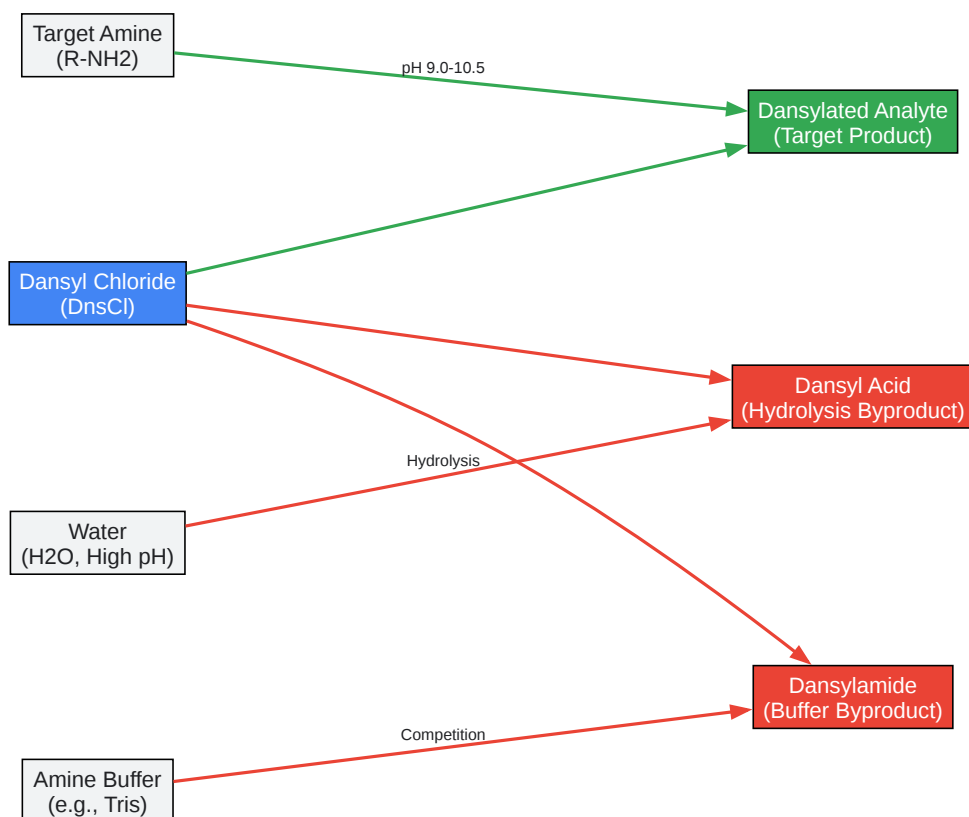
Target Amine
(R-NH2)

pH 9.0-10.5

Dansylated Analyte
(Target Product)

Dansyl Chloride
(DnsCl)

Dansyl Acid
(Hydrolysis Byproduct)

Hydrolysis

Water
(H2O, High pH)

Dansylamide
(Buffer Byproduct)

Competition

Amine Buffer
(e.g., Tris)